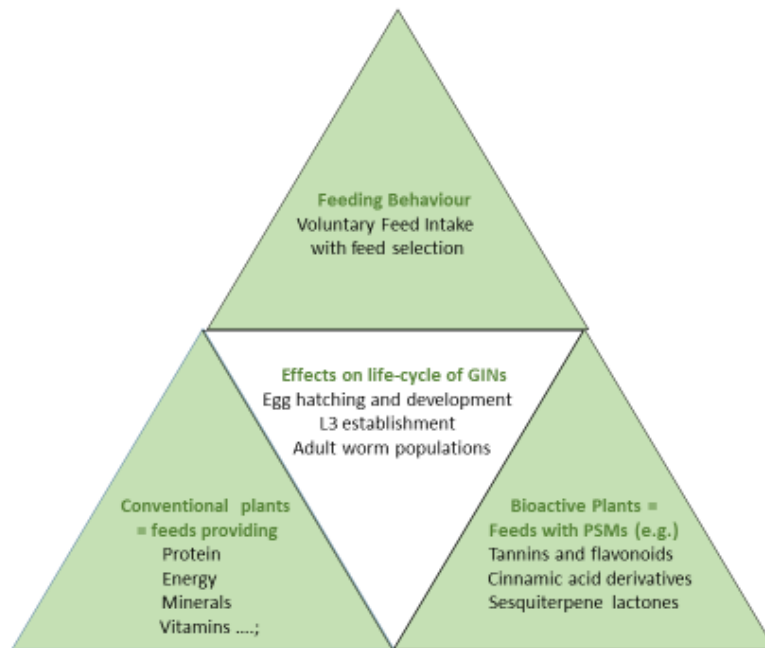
Feeding Behaviour
Voluntary Feed Intake
with feed selection

Effects on life-cycle of GINs
Egg hatching and development
L3 establishment
Adult worm populations

Conventional plants
= feeds providing
Protein
Energy
Minerals
Vitamins ….;

Bioactive Plants =
Feeds with PSMs (e.g.)
Tannins and flavonoids
Cinnamic acid derivatives
Sesquiterpene lactones